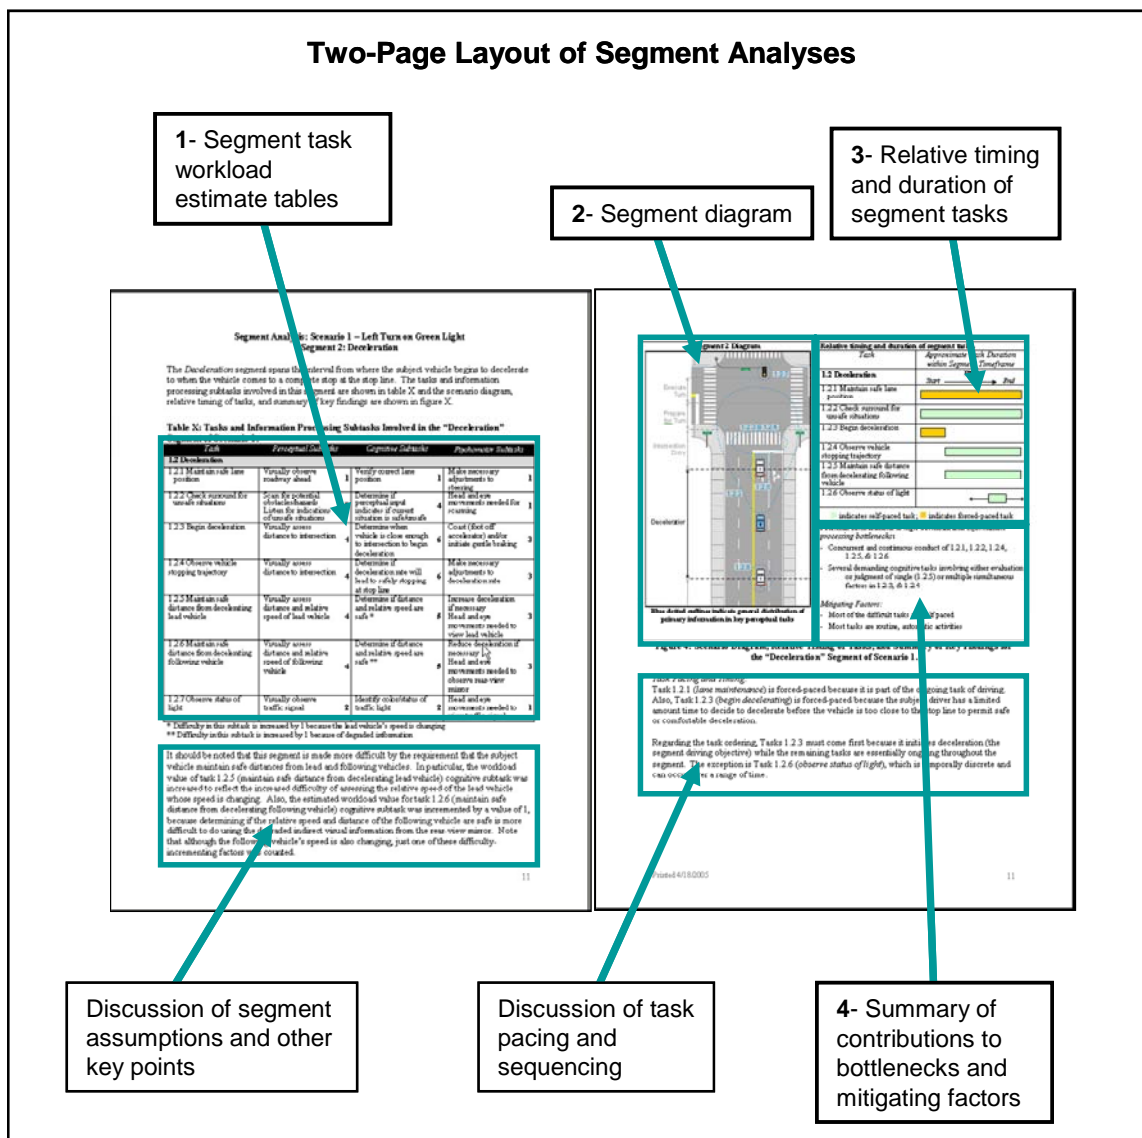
Two-Page Layout of Segment Analyses

1- Segment task workload estimate tables

2- Segment diagram

3- Relative timing and duration of segment tasks

Segment Analysis: Scenario 1 – Left Turn on Green Light
Segment 2: Deceleration

The Deceleration segment spans the interval from where the subject vehicle begins to decelerate to when the vehicle comes to a complete stop at the stop line. The tasks and information processing subtasks involved in this segment are shown in table X and the scenario diagram, relative timing of tasks, and summary of key findings are shown in figure X.

Table X: Tasks and Information Processing Subtasks Involved in the "Deceleration"

| Task | Perceptual Subtasks | | Cognitive Subtasks | | Psychomotor Subtasks | |
|---|---|---|---|---|---|---|
| 1.2 Deceleration | | | | | | |
| 1.2.1 Maintain safe lane position | Visually observe roadway ahead | 1 | Verify correct lane position | 1 | Make necessary adjustments to steering | 1 |
| 1.2.2 Check surround for unsafe situations | Scan for potential obstacles/hazards Listen for indications of unsafe situations | 1 | Determine if perceptual input indicates if current situation is safe/unsafe | 1 | Head and eye movements needed for scanning | 1 |
| 1.2.3 Begin deceleration | Visually assess distance to intersection | 4 | Determine when vehicle is close enough to intersection to begin deceleration | 6 | Coast (foot off accelerator) and/or initiate gentle braking | 3 |
| 1.2.4 Observe vehicle stopping trajectory | Visually assess distance to intersection | 4 | Determine if deceleration rate will lead to safely stopping at stop line | 6 | Make necessary adjustments to deceleration rate | 3 |
| 1.2.5 Maintain safe distance from decelerating lead vehicle | Visually assess distance and relative speed of lead vehicle | 4 | Determine if distance and relative speed are safe * | 6 | Increase deceleration if necessary Head and eye movements needed to view lead vehicle | 3 |
| 1.2.6 Maintain safe distance from decelerating following vehicle | Visually assess distance and relative speed of following vehicle | 4 | Determine if distance and relative speed are safe ** | 6 | Reduce deceleration if necessary Head and eye movements needed to observe rear-view mirror | 3 |
| 1.2.7 Observe status of light | Visually observe traffic signal | 2 | Identify color/status of traffic light | 2 | Head and eye movements needed to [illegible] | 1 |

* Difficulty in this subtask is increased by 1 because the lead vehicle's speed is changing
** Difficulty in this subtask is increased by 1 because of degraded information

It should be noted that this segment is made more difficult by the requirement that the subject vehicle maintain safe distances from lead and following vehicles. In particular, the workload value of task 1.2.5 (maintain safe distance from decelerating lead vehicle) cognitive subtask was increased to reflect the increased difficulty of assessing the relative speed of the lead vehicle whose speed is changing. Also, the estimated workload value for task 1.2.6 (maintain safe distance from decelerating following vehicle) cognitive subtask was incremented by a value of 1, because determining if the relative speed and distance of the following vehicle are safe is more difficult to do using the degraded indirect visual information from the rear-view mirror. Note that although the following vehicle's speed is also changing, just one of these difficulty-incrementing factors was counted.

11

Segment 2 Diagram

Deceleration

Blue dotted outlines indicate general distribution of primary information in key perceptual tasks

Relative timing and duration of segment tasks

| Task | Approximate Task Duration within Segment Timeframe |
|---|---|
| 1.2 Deceleration | Start → End |
| 1.2.1 Maintain safe lane position | |
| 1.2.2 Check surround for unsafe situations | |
| 1.2.3 Begin deceleration | |
| 1.2.4 Observe vehicle stopping trajectory | |
| 1.2.5 Maintain safe distance from decelerating following vehicle | |
| 1.2.6 Observe status of light | |

indicates self-paced task; indicates forced-paced task

processing bottlenecks
- Concurrent and continuous conduct of 1.2.1, 1.2.2, 1.2.4, 1.2.5, & 1.2.6
- Several demanding cognitive tasks involving either evaluation or judgment of single (1.2.5) or multiple simultaneous factors in 1.2.3, & 1.2.4

Mitigating Factors:
- Most of the difficult tasks are self-paced
- Most tasks are routine, automatic activities

Figure X: Scenario Diagram, Relative Timing of Tasks, and Summary of Key Findings for the "Deceleration" Segment of Scenario 1.

Task Pacing and Timing
Task 1.2.1 (lane maintenance) is forced-paced because it is part of the ongoing task of driving. Also, Task 1.2.3 (begin decelerating) is forced-paced because the subject driver has a limited amount time to decide to decelerate before the vehicle is too close to the stop line to permit safe or comfortable deceleration.

Regarding the task ordering, Tasks 1.2.3 must come first because it initiates deceleration (the segment driving objective) while the remaining tasks are essentially ongoing throughout the segment. The exception is Task 1.2.6 (observe status of light), which is temporally discrete and can occur over a range of time.

Printed 4/18/2005

11

Discussion of segment assumptions and other key points

Discussion of task pacing and sequencing

4- Summary of contributions to bottlenecks and mitigating factors